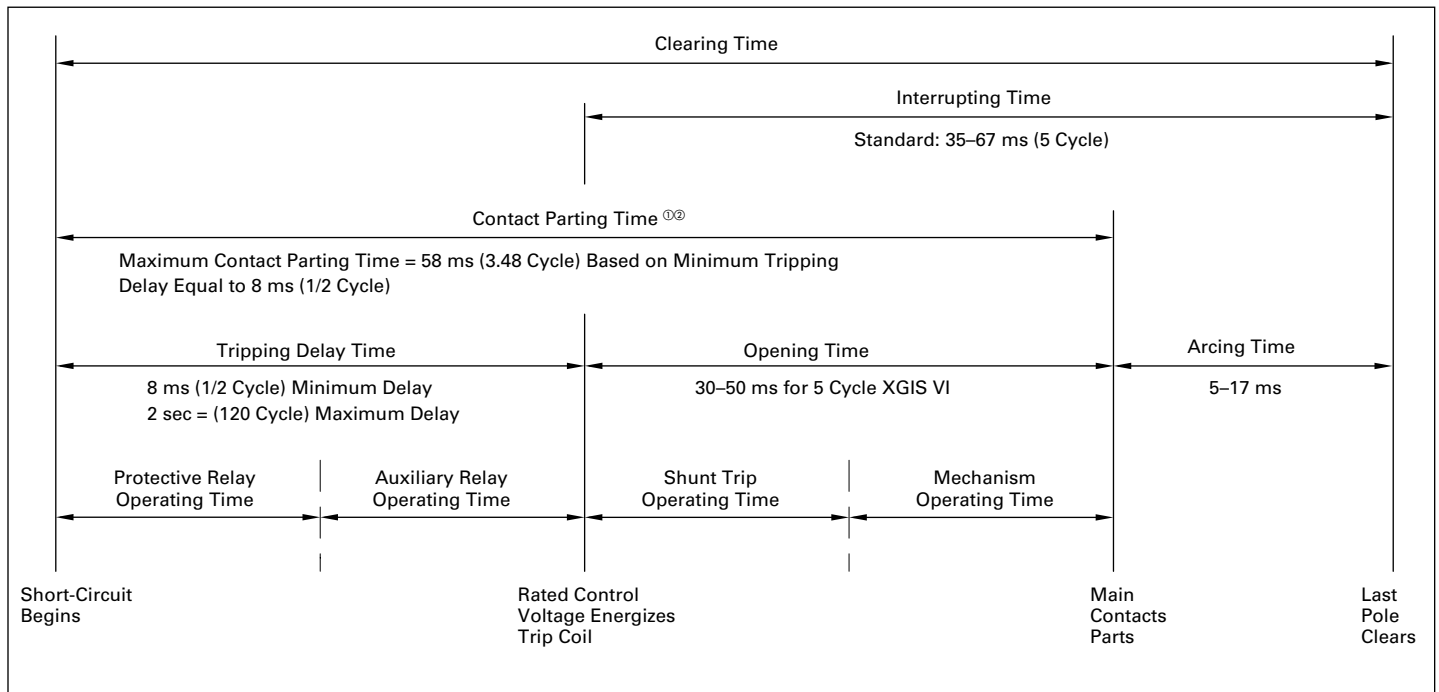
Clearing Time

Interrupting Time

Standard: 35–67 ms (5 Cycle)

Contact Parting Time ①②

Maximum Contact Parting Time = 58 ms (3.48 Cycle) Based on Minimum Tripping Delay Equal to 8 ms (1/2 Cycle)

Tripping Delay Time

8 ms (1/2 Cycle) Minimum Delay
2 sec = (120 Cycle) Maximum Delay

Opening Time

30–50 ms for 5 Cycle XGIS VI

Arcing Time

5–17 ms

Protective Relay Operating Time

Auxiliary Relay Operating Time

Shunt Trip Operating Time

Mechanism Operating Time

Short-Circuit Begins

Rated Control Voltage Energizes Trip Coil

Main Contacts Parts

Last Pole Clears